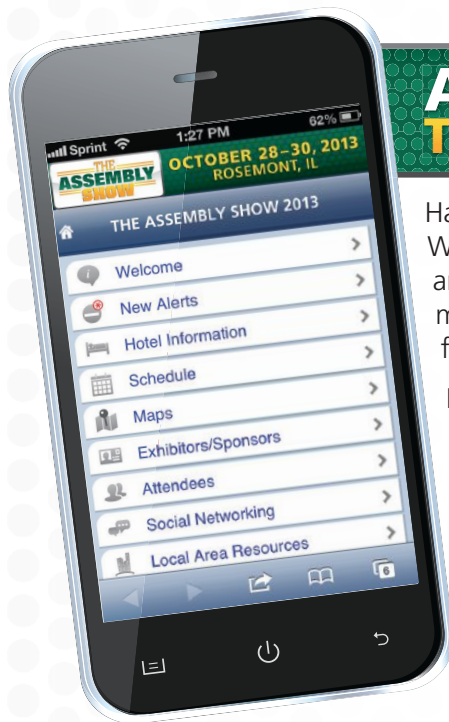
Sprint 1:27 PM 62%

THE ASSEMBLY SHOW

OCTOBER 28–30, 2013
ROSEMONT, IL

THE ASSEMBLY SHOW 2013

Welcome

New Alerts

Hotel Information

Schedule

Maps

Exhibitors/Sponsors

Attendees

Social Networking

Local Area Resources

6

A
T

Ha
W
ar
m
f

I